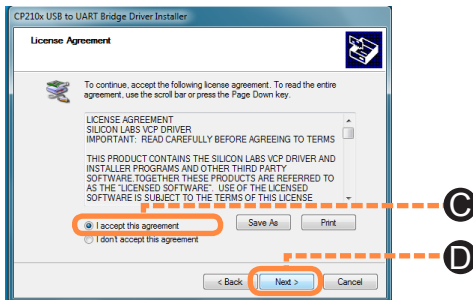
CP210x USB to UART Bridge Driver Installer

License Agreement

To continue, accept the following license agreement. To read the entire agreement, use the scroll bar or press the Page Down key.

LICENSE AGREEMENT
SILICON LABS VCP DRIVER
IMPORTANT: READ CAREFULLY BEFORE AGREEING TO TERMS

THIS PRODUCT CONTAINS THE SILICON LABS VCP DRIVER AND INSTALLER PROGRAMS AND OTHER THIRD PARTY SOFTWARE.TOGETHER THESE PRODUCTS ARE REFERRED TO AS THE "LICENSED SOFTWARE". USE OF THE LICENSED SOFTWARE IS SUBJECT TO THE TERMS OF THIS LICENSE

I accept this agreement
I don't accept this agreement

Save As
Print

C

D

< Back
Next >
Cancel